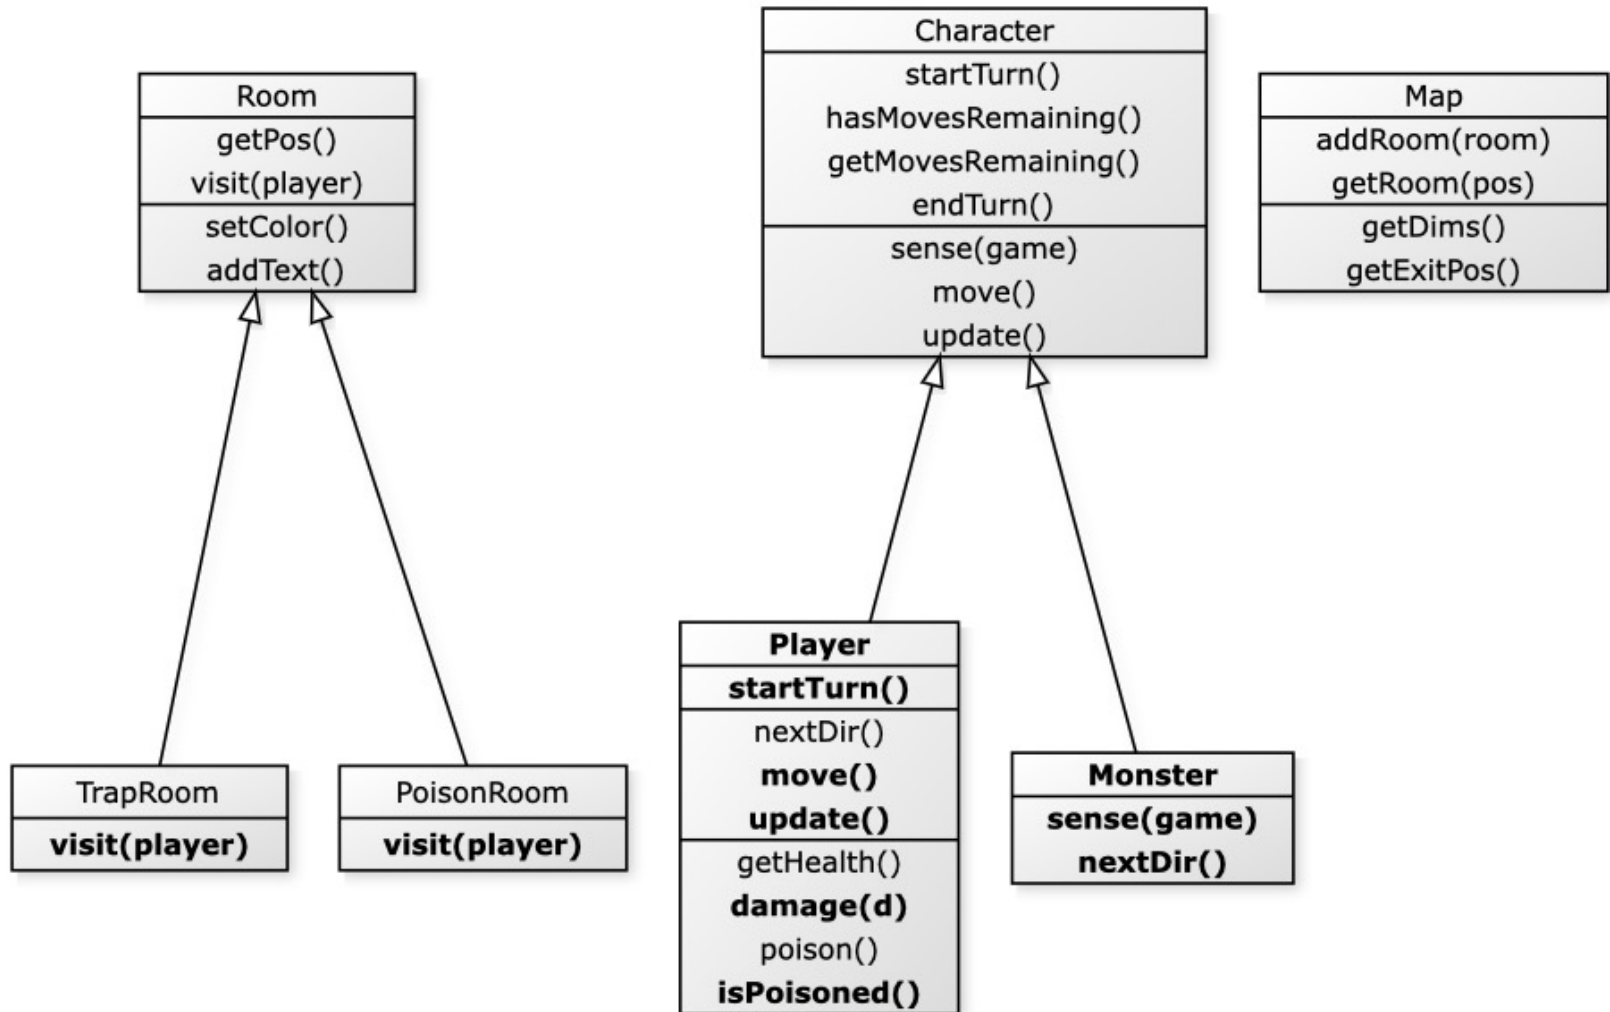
Room
getPos()
visit(player)
setColor()
addText()

Character
startTurn()
hasMovesRemaining()
getMovesRemaining()
endTurn()
sense(game)
move()
update()

Map
addRoom(room)
getRoom(pos)
getDims()
getExitPos()

TrapRoom
visit(player)

PoisonRoom
visit(player)

Player
startTurn()
nextDir()
move()
update()
getHealth()
damage(d)
poison()
isPoisoned()

Monster
sense(game)
nextDir()